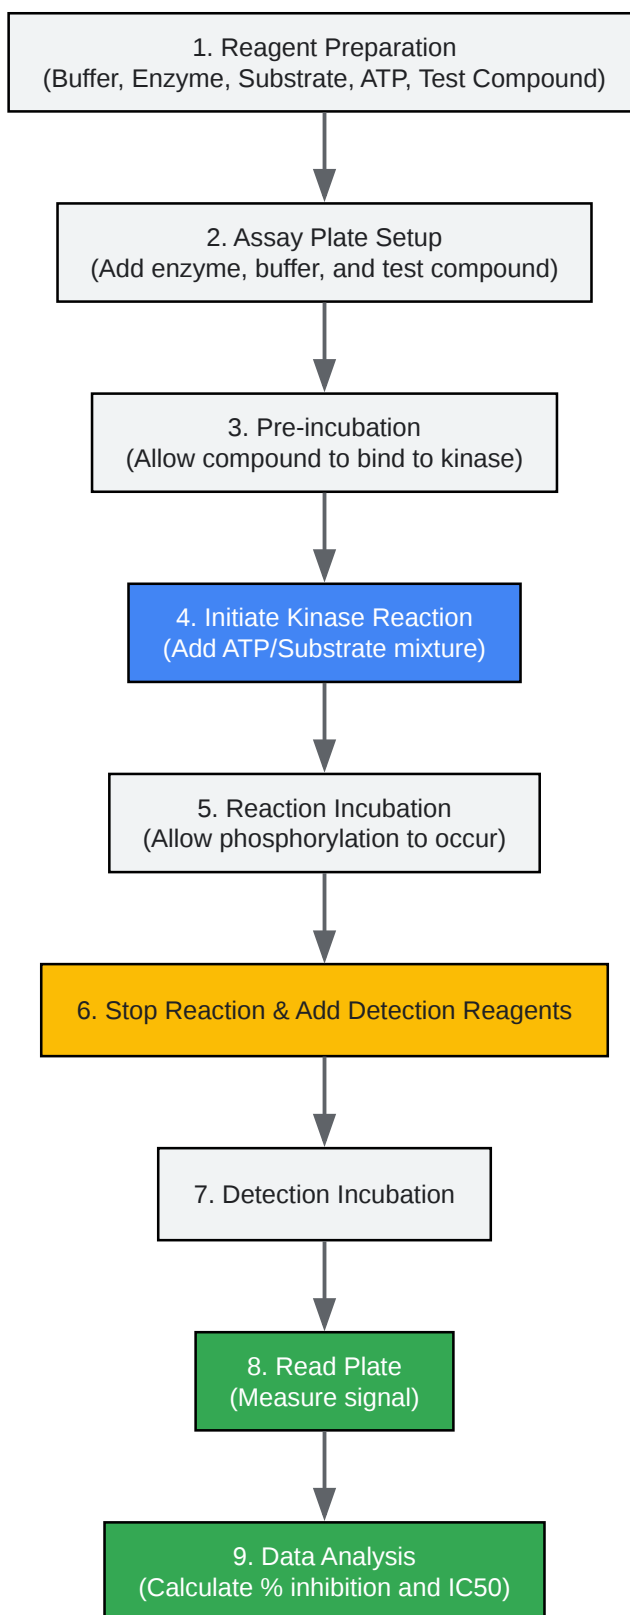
1. Reagent Preparation
(Buffer, Enzyme, Substrate, ATP, Test Compound)

2. Assay Plate Setup
(Add enzyme, buffer, and test compound)

3. Pre-incubation
(Allow compound to bind to kinase)

4. Initiate Kinase Reaction
(Add ATP/Substrate mixture)

5. Reaction Incubation
(Allow phosphorylation to occur)

6. Stop Reaction & Add Detection Reagents

7. Detection Incubation

8. Read Plate
(Measure signal)

9. Data Analysis
(Calculate % inhibition and IC50)